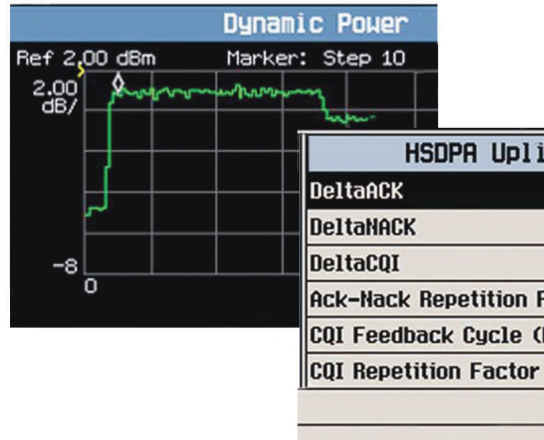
Dynamic Power

Ref 2.00 dBm

Marker: Step 10

2.00 dB/

-8

0

| HSDPA Upli |
|---|
| DeltaACK |
| DeltaNACK |
| DeltaCQI |
| Ack-Nack Repetition F |
| CQI Feedback Cycle ( |
| CQI Repetition Factor |